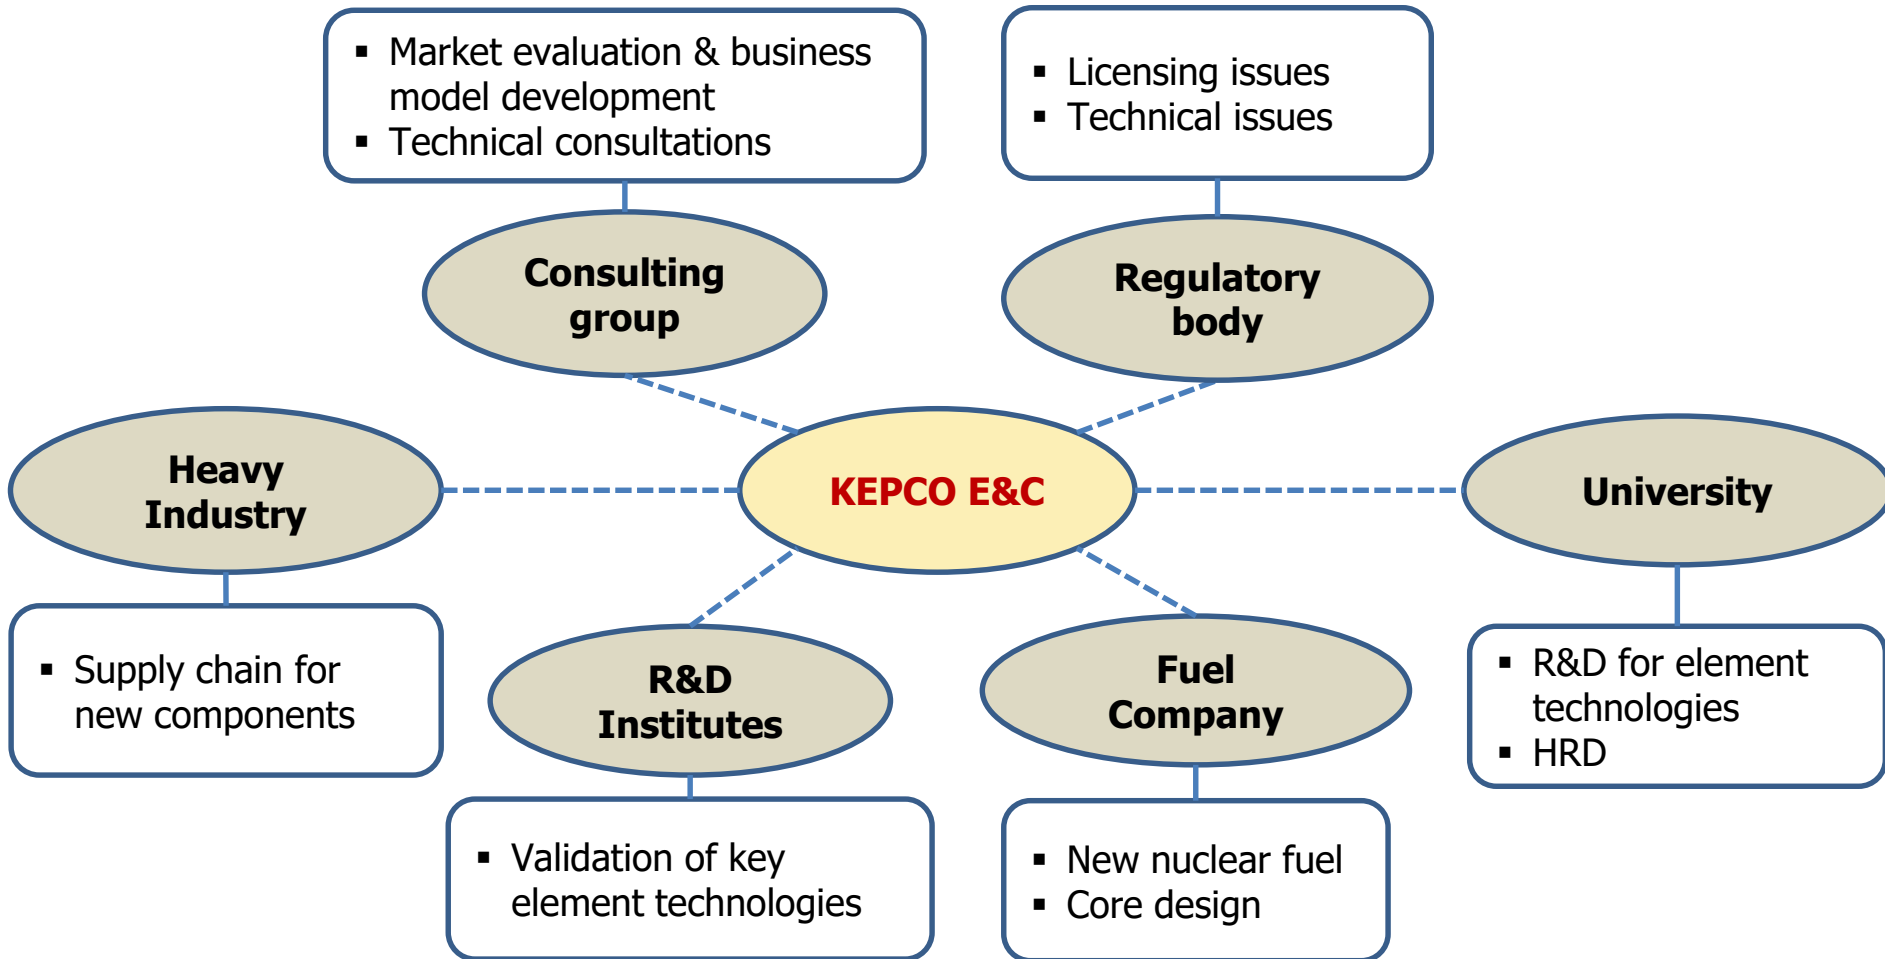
▪ Market evaluation & business model development
▪ Technical consultations

▪ Licensing issues
▪ Technical issues

Consulting group

Regulatory body

Heavy Industry

KEPCO E&C

University

▪ Supply chain for new components

R&D Institutes

Fuel Company

▪ R&D for element technologies
▪ HRD

▪ Validation of key element technologies

▪ New nuclear fuel
▪ Core design